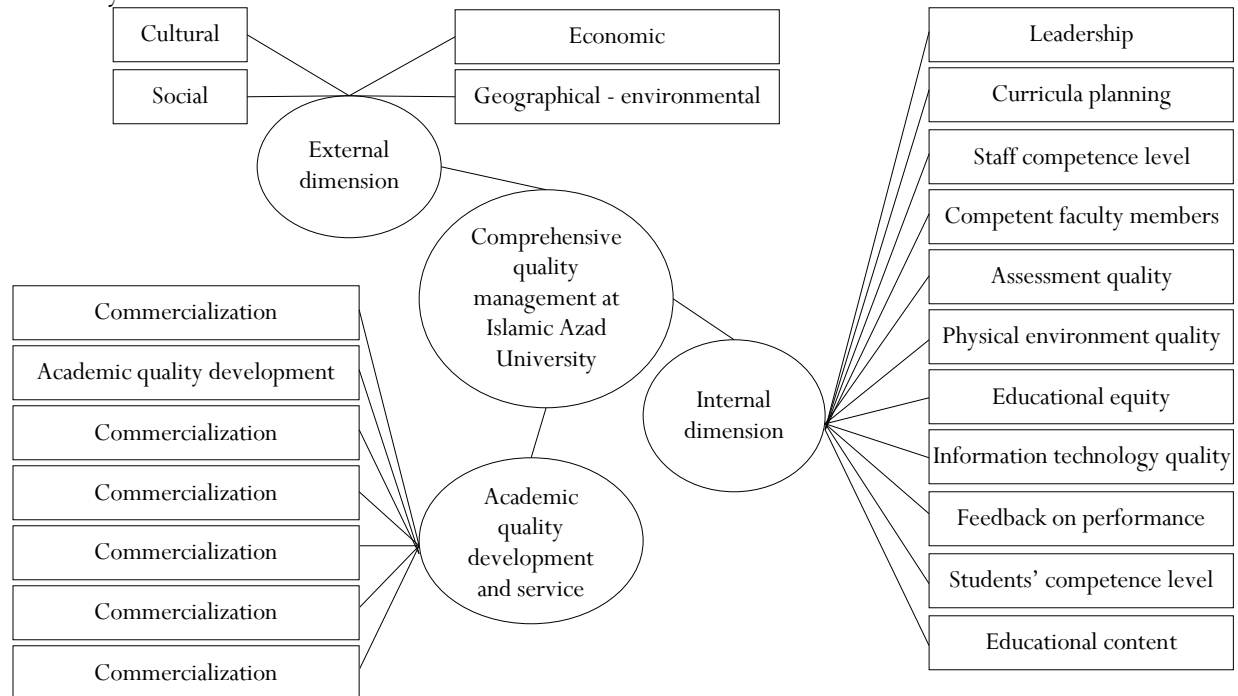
Cultural

Social

Economic

Geographical - environmental

External dimension

Comprehensive quality management at Islamic Azad University

Commercialization

Academic quality development

Commercialization

Commercialization

Commercialization

Commercialization

Commercialization

Academic quality development and service

Internal dimension

Leadership

Curricula planning

Staff competence level

Competent faculty members

Assessment quality

Physical environment quality

Educational equity

Information technology quality

Feedback on performance

Students' competence level

Educational content